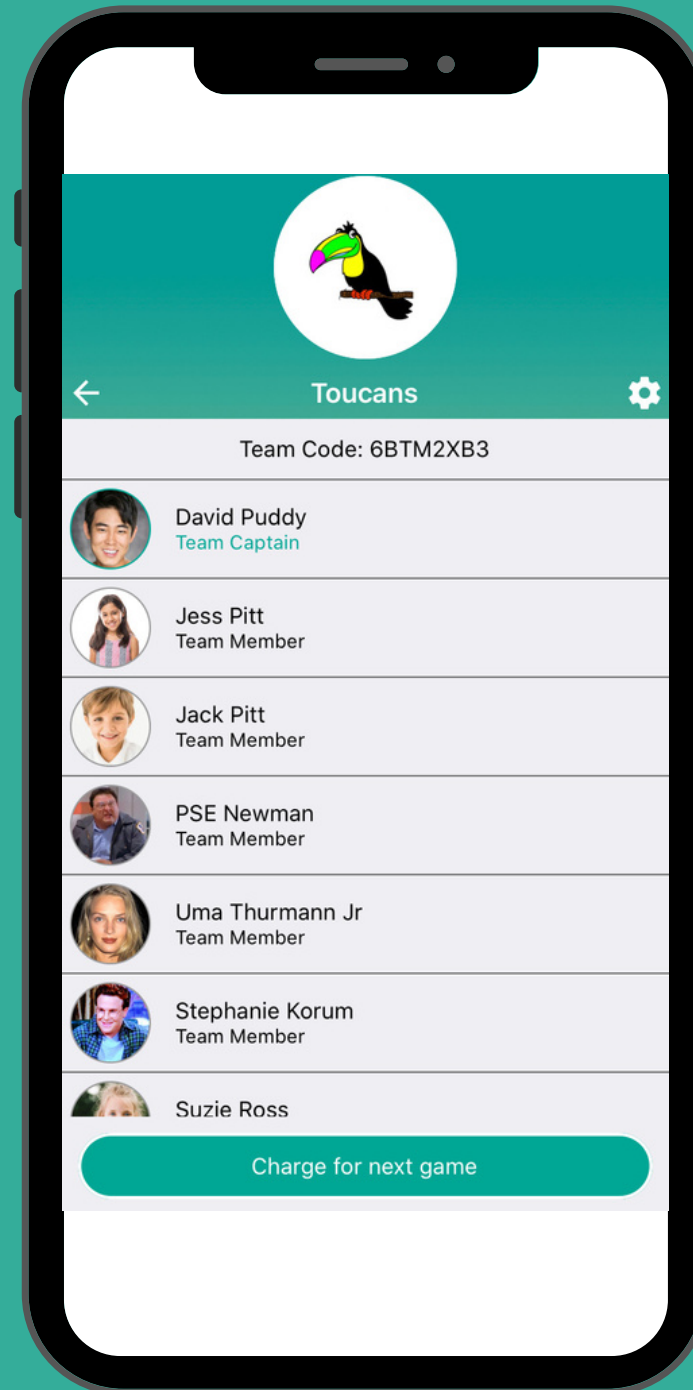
Toucans

Team Code: 6BTM2XB3

David Puddy
Team Captain

Jess Pitt
Team Member

Jack Pitt
Team Member

PSE Newman
Team Member

Uma Thurmann Jr
Team Member

Stephanie Korum
Team Member

Suzie Ross

Charge for next game